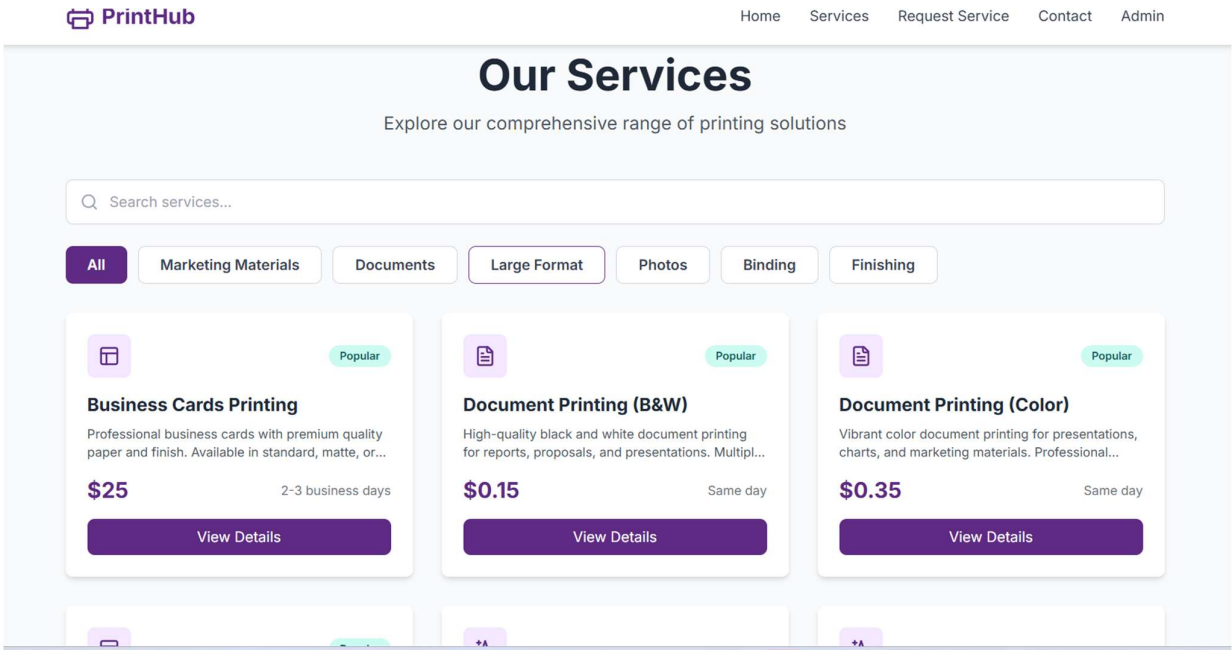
PrintHub

Home Services Request Service Contact Admin

Our Services

Explore our comprehensive range of printing solutions

Search services...

All Marketing Materials Documents Large Format Photos Binding Finishing

Popular

Business Cards Printing

Professional business cards with premium quality paper and finish. Available in standard, matte, or...

$25

2-3 business days

View Details

Popular

Document Printing (B&W)

High-quality black and white document printing for reports, proposals, and presentations. Multipl...

$0.15

Same day

View Details

Popular

Document Printing (Color)

Vibrant color document printing for presentations, charts, and marketing materials. Professional...

$0.35

Same day

View Details